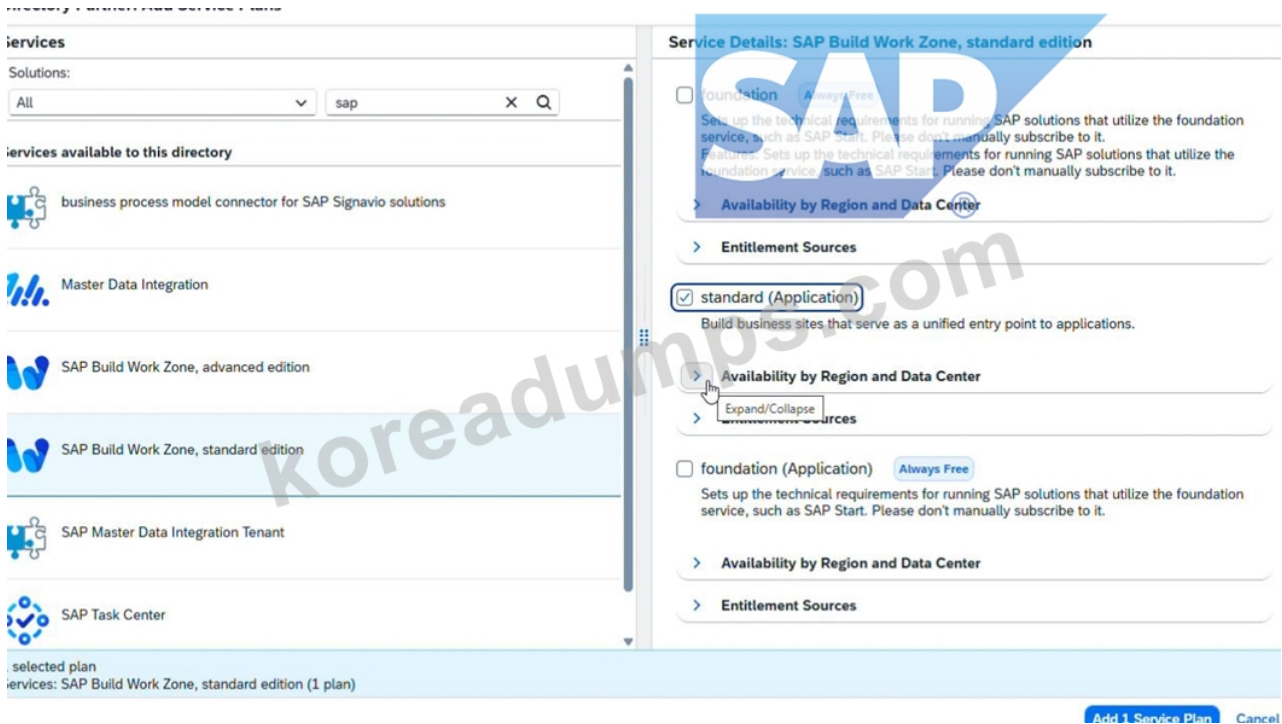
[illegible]

ervices

Solutions:

All

sap

ervices available to this directory

business process model connector for SAP Signavio solutions

Master Data Integration

SAP Build Work Zone, advanced edition

SAP Build Work Zone, standard edition

SAP Master Data Integration Tenant

SAP Task Center

selected plan
ervices: SAP Build Work Zone, standard edition (1 plan)

Service Details: SAP Build Work Zone, standard edition

foundation Always Free

Sets up the technical requirements for running SAP solutions that utilize the foundation service, such as SAP Start. Please don't manually subscribe to it.
Features: Sets up the technical requirements for running SAP solutions that utilize the foundation service, such as SAP Start. Please don't manually subscribe to it.

Availability by Region and Data Center

Entitlement Sources

standard (Application)

Build business sites that serve as a unified entry point to applications.

Availability by Region and Data Center

Expand/Collapse

Entitlement Sources

foundation (Application) Always Free

Sets up the technical requirements for running SAP solutions that utilize the foundation service, such as SAP Start. Please don't manually subscribe to it.

Availability by Region and Data Center

Entitlement Sources

SAP

koreadumps.com

Add 1 Service Plan Cancel